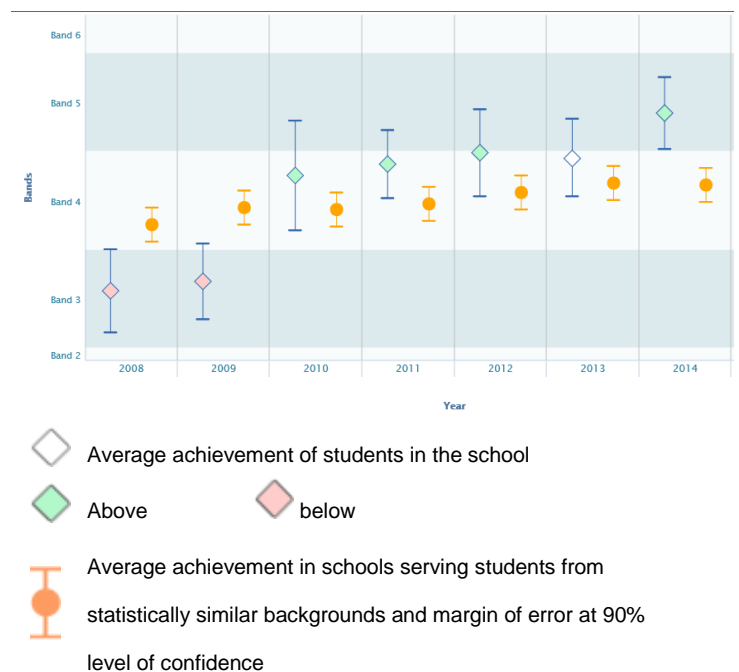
Band 6
Band 5
Band 4
Band 3
Band 2
Bands
2008
2009
2010
2011
2012
2013
2014
Year

Average achievement of students in the school

Above

below

Average achievement in schools serving students from statistically similar backgrounds and margin of error at 90% level of confidence